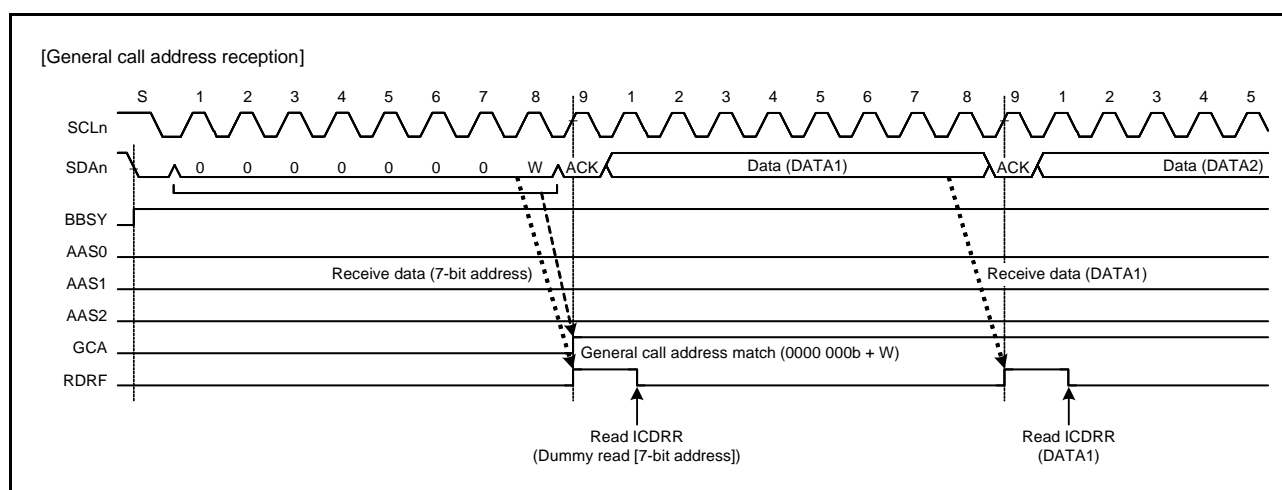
[General call address reception]

S 1 2 3 4 5 6 7 8 9 1 2 3 4 5 6 7 8 9 1 2 3 4 5

SCLn

SDAn 0 0 0 0 0 0 0 W ACK Data (DATA1) ACK Data (DATA2)

BBSY

AAS0

AAS1

AAS2

GCA

RDRF

Receive data (7-bit address)

Receive data (DATA1)

General call address match (0000 000b + W)

Read ICDRR
(Dummy read [7-bit address])

Read ICDRR
(DATA1)